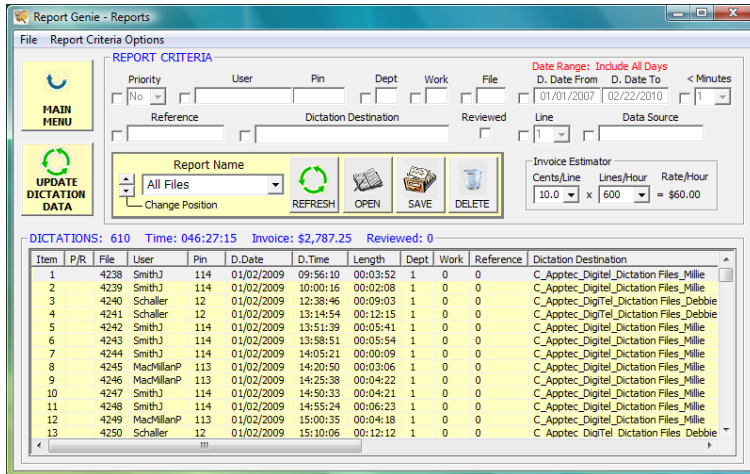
Report Genie - Reports

File Report Criteria Options

MAIN MENU

UPDATE DICTATION DATA

REPORT CRITERIA

Date Range: Include All Days

Priority No User Pin Dept Work File D. Date From 01/01/2007 D. Date To 02/22/2010 < Minutes 1

Reference Dictation Destination Reviewed Line 1 Data Source

Report Name

All Files

Change Position

REFRESH OPEN SAVE DELETE

Invoice Estimator

Cents/Line Lines/Hour Rate/Hour

10.0 x 600 = $60.00

DICTATIONS: 610 Time: 046:27:15 Invoice: $2,787.25 Reviewed: 0

| Item | P/R | File | User | Pin | D.Date | D.Time | Length | Dept | Work | Reference | Dictation Destination |
|---|---|---|---|---|---|---|---|---|---|---|---|
| 1 | | 4238 | SmithJ | 114 | 01/02/2009 | 09:56:10 | 00:03:52 | 1 | 0 | 0 | C_Apptec_Digitel_Dictation Files_Millie |
| 2 | | 4239 | SmithJ | 114 | 01/02/2009 | 10:00:16 | 00:02:08 | 1 | 0 | 0 | C_Apptec_Digitel_Dictation Files_Millie |
| 3 | | 4240 | Schaller | 12 | 01/02/2009 | 12:38:46 | 00:09:03 | 1 | 0 | 0 | C_Apptec_DigiTel_Dictation Files_Debbie |
| 4 | | 4241 | Schaller | 12 | 01/02/2009 | 13:14:54 | 00:12:15 | 1 | 0 | 0 | C_Apptec_DigiTel_Dictation Files_Debbie |
| 5 | | 4242 | SmithJ | 114 | 01/02/2009 | 13:51:39 | 00:05:41 | 1 | 0 | 0 | C_Apptec_Digitel_Dictation Files_Millie |
| 6 | | 4243 | SmithJ | 114 | 01/02/2009 | 13:58:51 | 00:05:54 | 1 | 0 | 0 | C_Apptec_Digitel_Dictation Files_Millie |
| 7 | | 4244 | SmithJ | 114 | 01/02/2009 | 14:05:21 | 00:00:09 | 1 | 0 | 0 | C_Apptec_Digitel_Dictation Files_Millie |
| 8 | | 4245 | MacMillanP | 113 | 01/02/2009 | 14:20:50 | 00:03:06 | 1 | 0 | 0 | C_Apptec_Digitel_Dictation Files_Millie |
| 9 | | 4246 | MacMillanP | 113 | 01/02/2009 | 14:25:38 | 00:04:22 | 1 | 0 | 0 | C_Apptec_Digitel_Dictation Files_Millie |
| 10 | | 4247 | SmithJ | 114 | 01/02/2009 | 14:50:33 | 00:04:21 | 1 | 0 | 0 | C_Apptec_Digitel_Dictation Files_Millie |
| 11 | | 4248 | SmithJ | 114 | 01/02/2009 | 14:55:24 | 00:06:23 | 1 | 0 | 0 | C_Apptec_Digitel_Dictation Files_Millie |
| 12 | | 4249 | MacMillanP | 113 | 01/02/2009 | 15:00:35 | 00:04:18 | 1 | 0 | 0 | C_Apptec_Digitel_Dictation Files_Millie |
| 13 | | 4250 | Schaller | 12 | 01/02/2009 | 15:10:06 | 00:12:12 | 1 | 0 | 0 | C_Apptec_DigiTel_Dictation Files_Debbie |